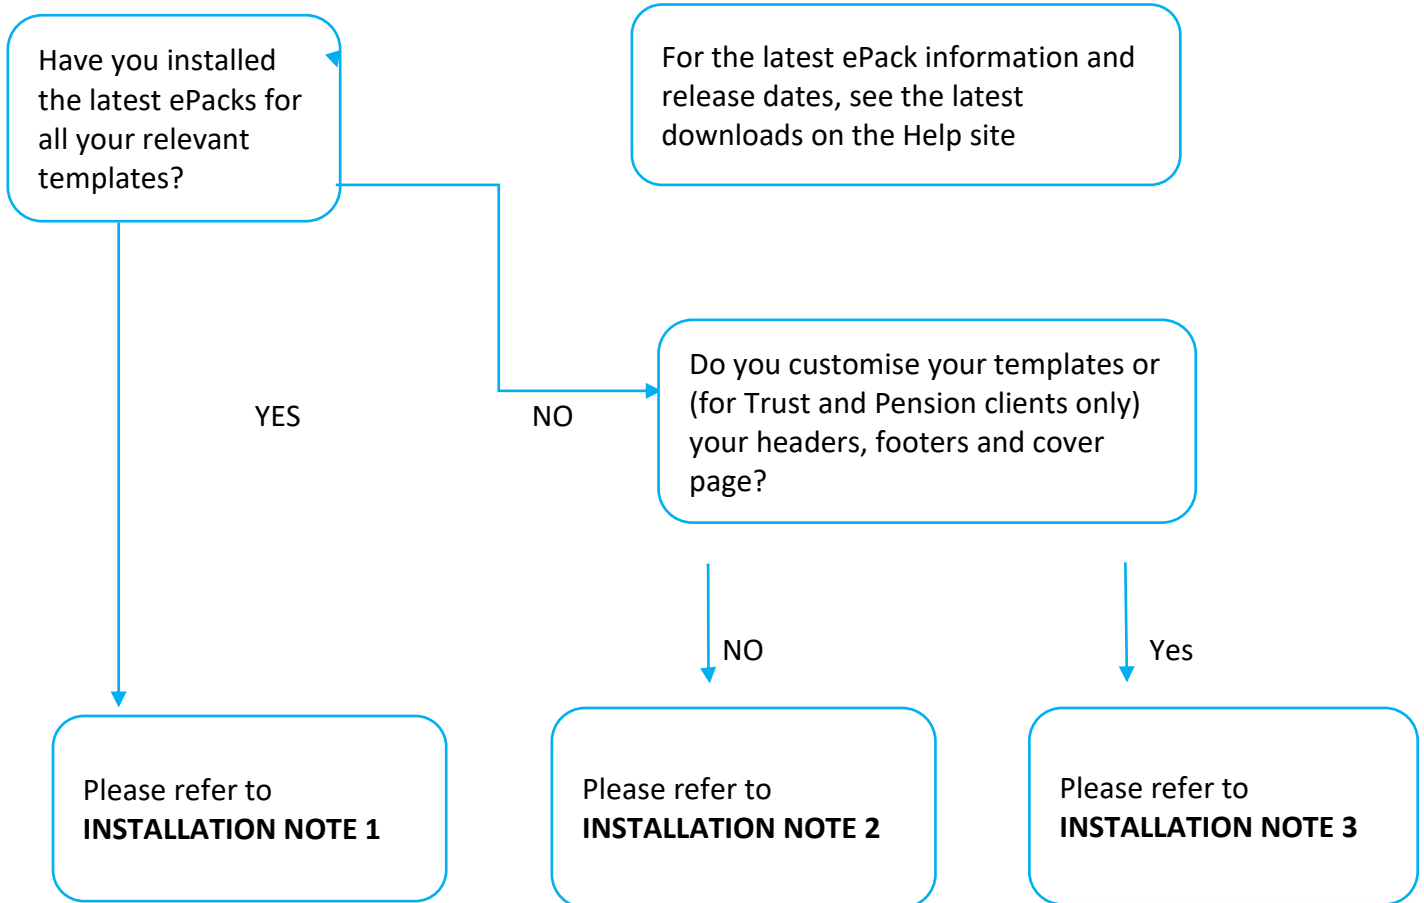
Have you installed the latest ePacks for all your relevant templates?

For the latest ePack information and release dates, see the latest downloads on the Help site

YES

NO

Do you customise your templates or (for Trust and Pension clients only) your headers, footers and cover page?

NO

Yes

Please refer to
**INSTALLATION NOTE 1**

Please refer to
**INSTALLATION NOTE 2**

Please refer to
**INSTALLATION NOTE 3**